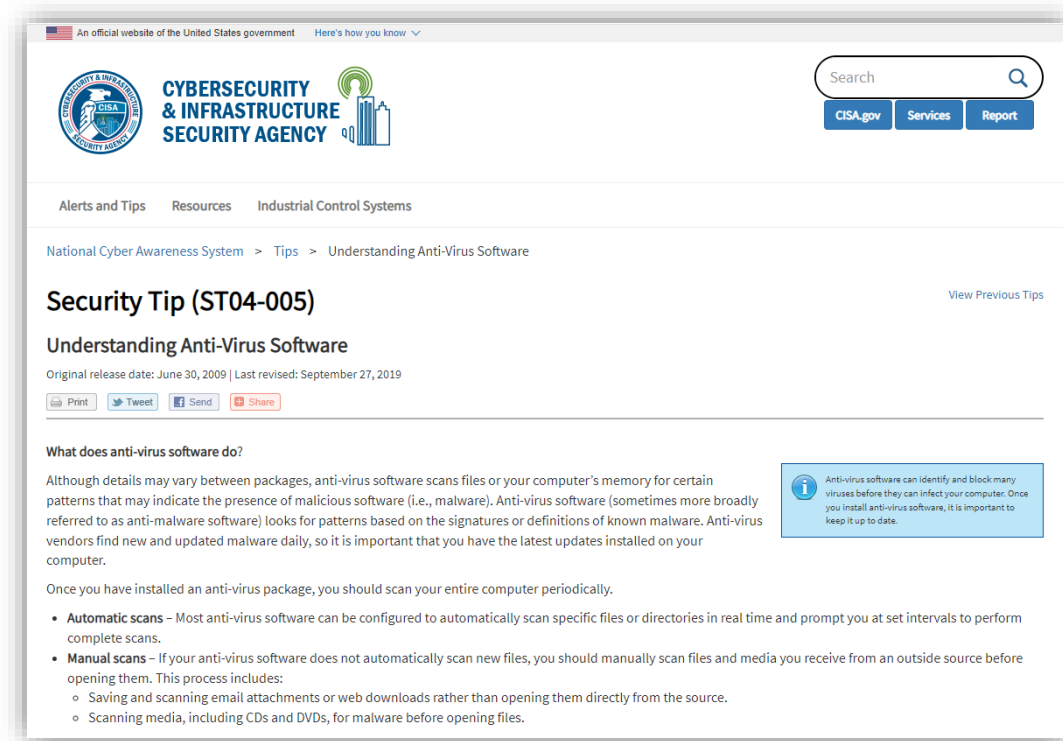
An official website of the United States government Here's how you know

CISA CYBERSECURITY & INFRASTRUCTURE SECURITY AGENCY

CYBERSECURITY & INFRASTRUCTURE SECURITY AGENCY

Search

CISA.gov Services Report

Alerts and Tips Resources Industrial Control Systems

National Cyber Awareness System > Tips > Understanding Anti-Virus Software

Security Tip (ST04-005)

View Previous Tips

Understanding Anti-Virus Software

Original release date: June 30, 2009 | Last revised: September 27, 2019

Print Tweet Send Share

What does anti-virus software do?

Although details may vary between packages, anti-virus software scans files or your computer's memory for certain patterns that may indicate the presence of malicious software (i.e., malware). Anti-virus software (sometimes more broadly referred to as anti-malware software) looks for patterns based on the signatures or definitions of known malware. Anti-virus vendors find new and updated malware daily, so it is important that you have the latest updates installed on your computer.

Anti-virus software can identify and block many viruses before they can infect your computer. Once you install anti-virus software, it is important to keep it up to date.

Once you have installed an anti-virus package, you should scan your entire computer periodically.

- **Automatic scans** – Most anti-virus software can be configured to automatically scan specific files or directories in real time and prompt you at set intervals to perform complete scans.
- **Manual scans** – If your anti-virus software does not automatically scan new files, you should manually scan files and media you receive from an outside source before opening them. This process includes:
  - Saving and scanning email attachments or web downloads rather than opening them directly from the source.
  - Scanning media, including CDs and DVDs, for malware before opening files.